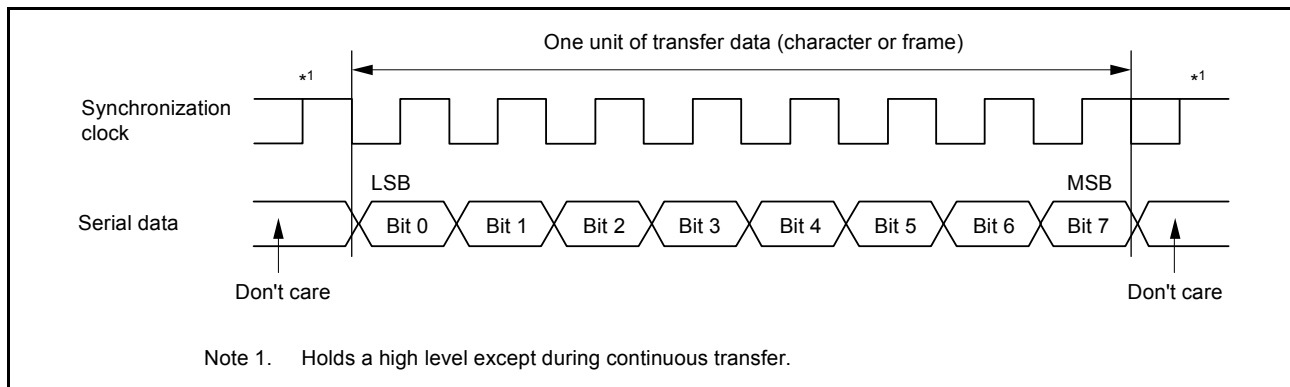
One unit of transfer data (character or frame)

*1

*1

Synchronization clock

LSB

MSB

Serial data

Bit 0

Bit 1

Bit 2

Bit 3

Bit 4

Bit 5

Bit 6

Bit 7

Don't care

Don't care

Note 1. Holds a high level except during continuous transfer.